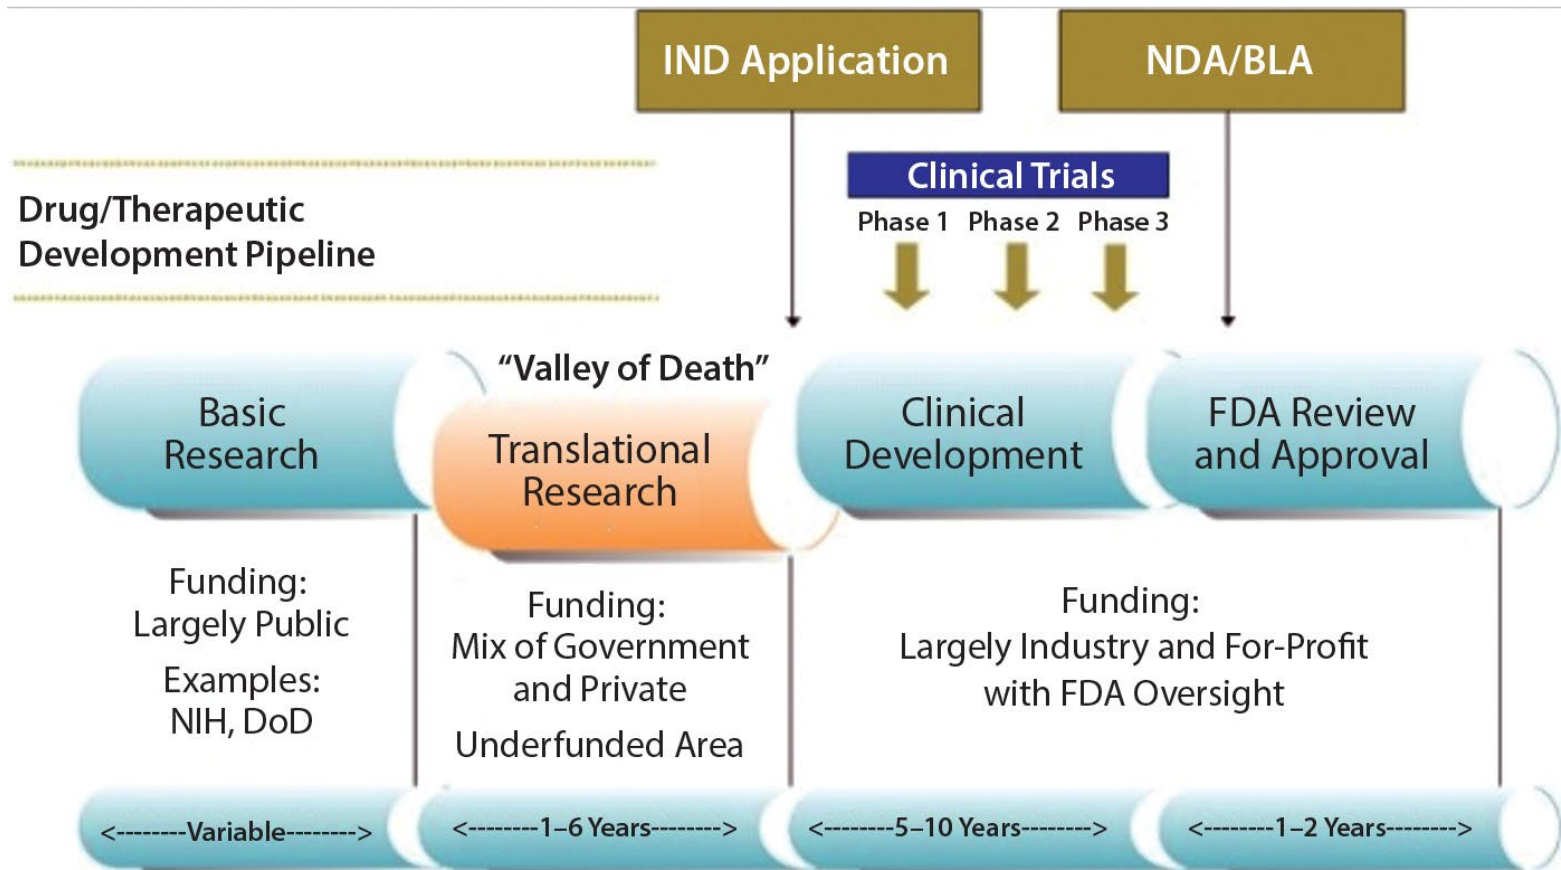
IND Application

NDA/BLA

Drug/Therapeutic Development Pipeline

Clinical Trials

Phase 1 Phase 2 Phase 3

"Valley of Death"

Basic Research

Translational Research

Clinical Development

FDA Review and Approval

Funding: Largely Public

Examples: NIH, DoD

Funding: Mix of Government and Private

Underfunded Area

Funding: Largely Industry and For-Profit with FDA Oversight

<--------Variable-------->

<--------1–6 Years-------->

<--------5–10 Years-------->

<--------1–2 Years-------->